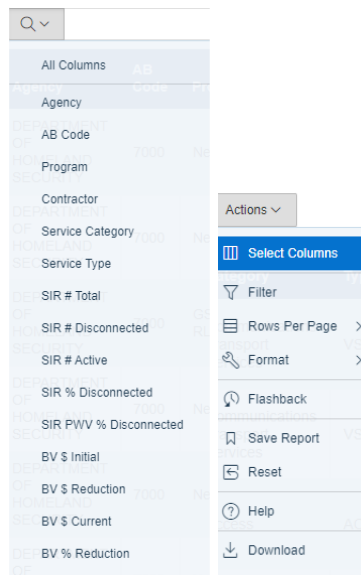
All Columns
Agency
AB Code
Program
Contractor
Service Category
Service Type
SIR # Total
SIR # Disconnected
SIR # Active
SIR % Disconnected
SIR PWV % Disconnected
BV $ Initial
BV $ Reduction
BV $ Current
BV % Reduction

Actions

Select Columns
Filter
Rows Per Page
Format
Flashback
Save Report
Reset
Help
Download